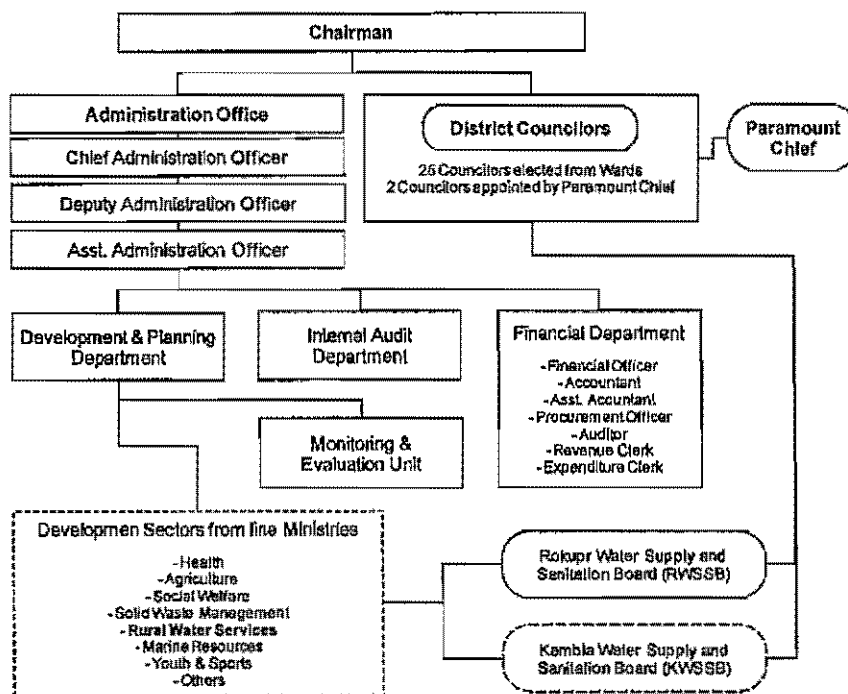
Chairman

Administration Office

Chief Administration Officer

Deputy Administration Officer

Asst. Administration Officer

District Councilors

25 Councilors elected from Wards
2 Councilors appointed by Paramount Chief

Paramount Chief

Development & Planning Department

Internal Audit Department

Financial Department

-Financial Officer
-Accountant
-Asst. Accuntant
-Procurement Officer
-Auditor
-Revenue Clerk
-Expenditure Clerk

Monitoring & Evaluation Unit

Developmen Sectors from line Ministries

-Health
-Agriculture
-Social Welfare
-Solid Waste Management
-Rural Water Services
-Marine Resources
-Youth & Sports
-Others

Rokupr Water Supply and Sanitation Board (RWSSB)

Kambia Water Supply and Sanitation Board (KWSSB)